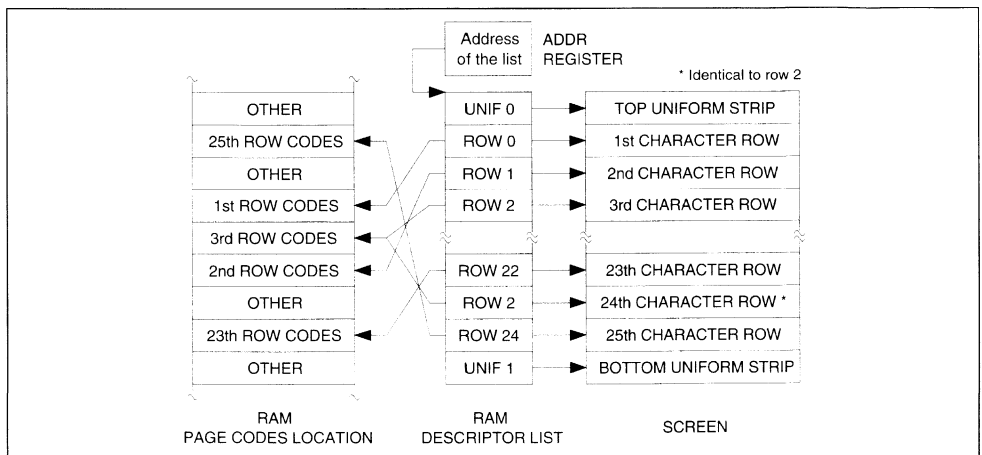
Address of the list

ADDR REGISTER

* Identical to row 2

OTHER

25th ROW CODES

OTHER

1st ROW CODES

3rd ROW CODES

2nd ROW CODES

OTHER

23th ROW CODES

OTHER

UNIF 0

ROW 0

ROW 1

ROW 2

ROW 22

ROW 2

ROW 24

UNIF 1

TOP UNIFORM STRIP

1st CHARACTER ROW

2nd CHARACTER ROW

3rd CHARACTER ROW

23th CHARACTER ROW

24th CHARACTER ROW *

25th CHARACTER ROW

BOTTOM UNIFORM STRIP

RAM
PAGE CODES LOCATION

RAM
DESCRIPTOR LIST

SCREEN